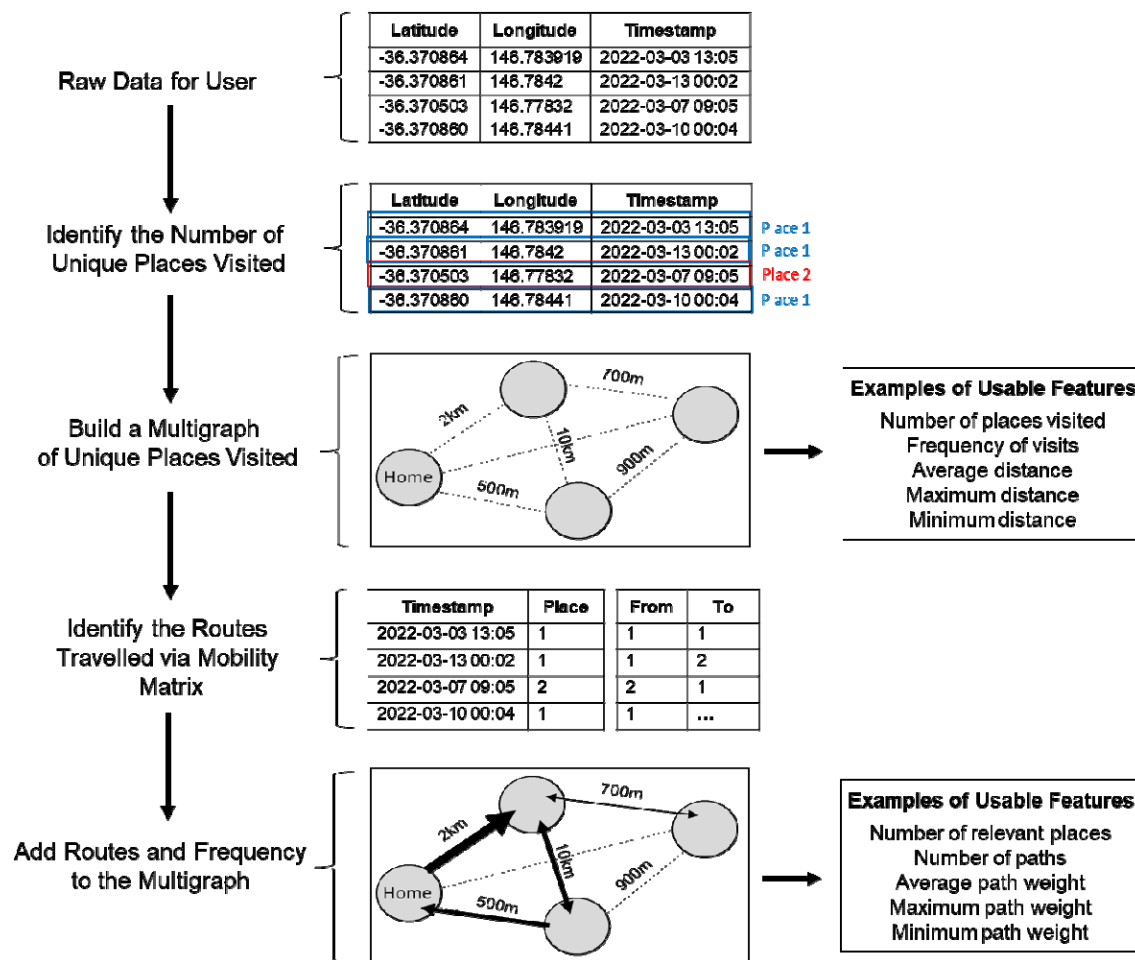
Raw Data for User

| Latitude | Longitude | Timestamp |
|---|---|---|
| -36.370864 | 146.783919 | 2022-03-03 13:05 |
| -36.370861 | 146.7842 | 2022-03-13 00:02 |
| -36.370503 | 146.77832 | 2022-03-07 09:05 |
| -36.370860 | 146.78441 | 2022-03-10 00:04 |

Identify the Number of Unique Places Visited

| Latitude | Longitude | Timestamp | |
|---|---|---|---|
| -36.370864 | 146.783919 | 2022-03-03 13:05 | P ace 1 |
| -36.370861 | 146.7842 | 2022-03-13 00:02 | P ace 1 |
| -36.370503 | 146.77832 | 2022-03-07 09:05 | Place 2 |
| -36.370860 | 146.78441 | 2022-03-10 00:04 | P ace 1 |

Build a Multigraph of Unique Places Visited

700m
2km
10km
900m
Home
500m

Examples of Usable Features
Number of places visited
Frequency of visits
Average distance
Maximum distance
Minimum distance

Identify the Routes Travelled via Mobility Matrix

| Timestamp | Place |
|---|---|
| 2022-03-03 13:05 | 1 |
| 2022-03-13 00:02 | 1 |
| 2022-03-07 09:05 | 2 |
| 2022-03-10 00:04 | 1 |

| From | To |
|---|---|
| 1 | 1 |
| 1 | 2 |
| 2 | 1 |
| 1 | ... |

Add Routes and Frequency to the Multigraph

700m
2km
10km
900m
Home
500m

Examples of Usable Features
Number of relevant places
Number of paths
Average path weight
Maximum path weight
Minimum path weight